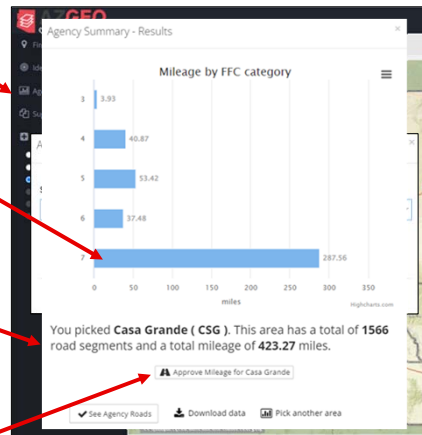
AZGEO

Agency Summary - Results

Mileage by FFC category

| FFC category | miles |
|---|---|
| 3 | 3.93 |
| 4 | 40.87 |
| 5 | 53.42 |
| 6 | 37.48 |
| 7 | 287.56 |

0 50 100 150 200 250 300 350

miles

Highcharts.com

You picked **Casa Grande ( CSG )**. This area has a total of **1566** road segments and a total mileage of **423.27** miles.

Approve Mileage for Casa Grande

See Agency Roads

Download data

Pick another area